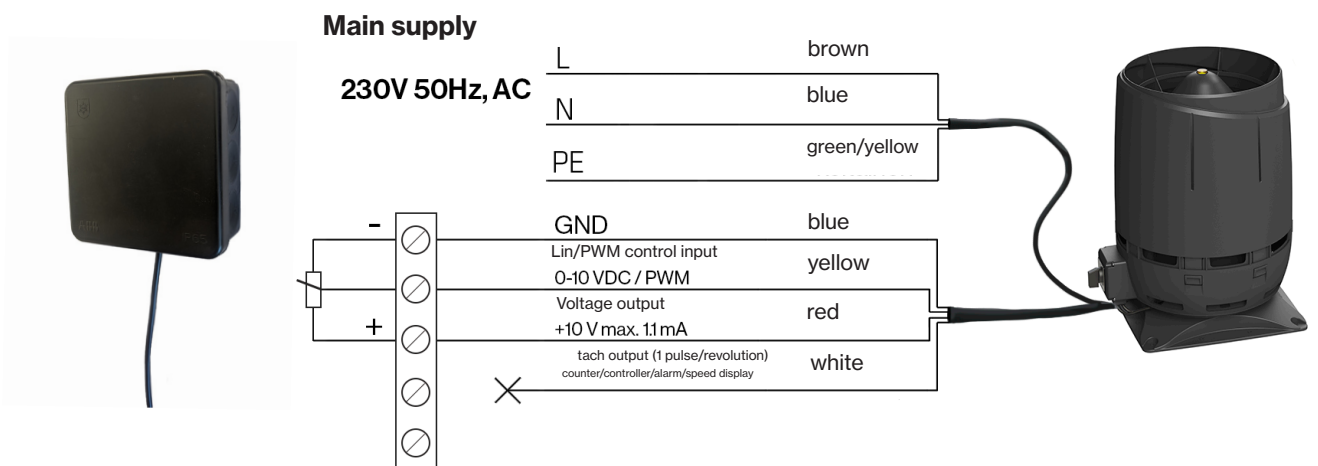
Main supply

230V 50Hz, AC

L

brown

N

blue

PE

green/yellow

-

GND

blue

Lin/PWM control input

0-10 VDC / PWM

yellow

Voltage output

+

+10 V max. 1.1 mA

red

tach output (1 pulse/revolution)

counter/controller/alarm/speed display

white